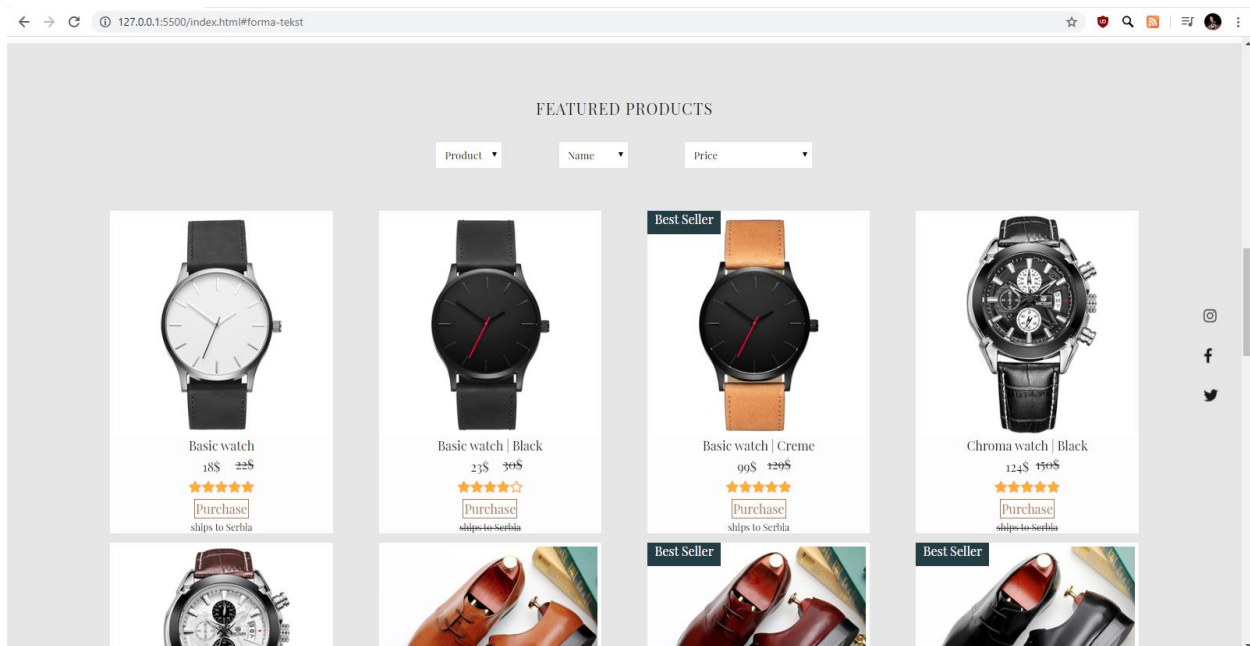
127.0.0.1:5500/index.html#forma-tekst

FEATURED PRODUCTS

Product ▾ Name ▾ Price ▾

Basic watch
18$ ~~22$~~
★★★★★
Purchase
ships to Serbia

Basic watch | Black
23$ ~~30$~~
★★★★☆
Purchase
~~ships to Serbia~~

Best Seller
Basic watch | Creme
99$ ~~129$~~
★★★★★
Purchase
ships to Serbia

Chroma watch | Black
124$ ~~150$~~
★★★★★
Purchase
~~ships to Serbia~~

Best Seller

Best Seller